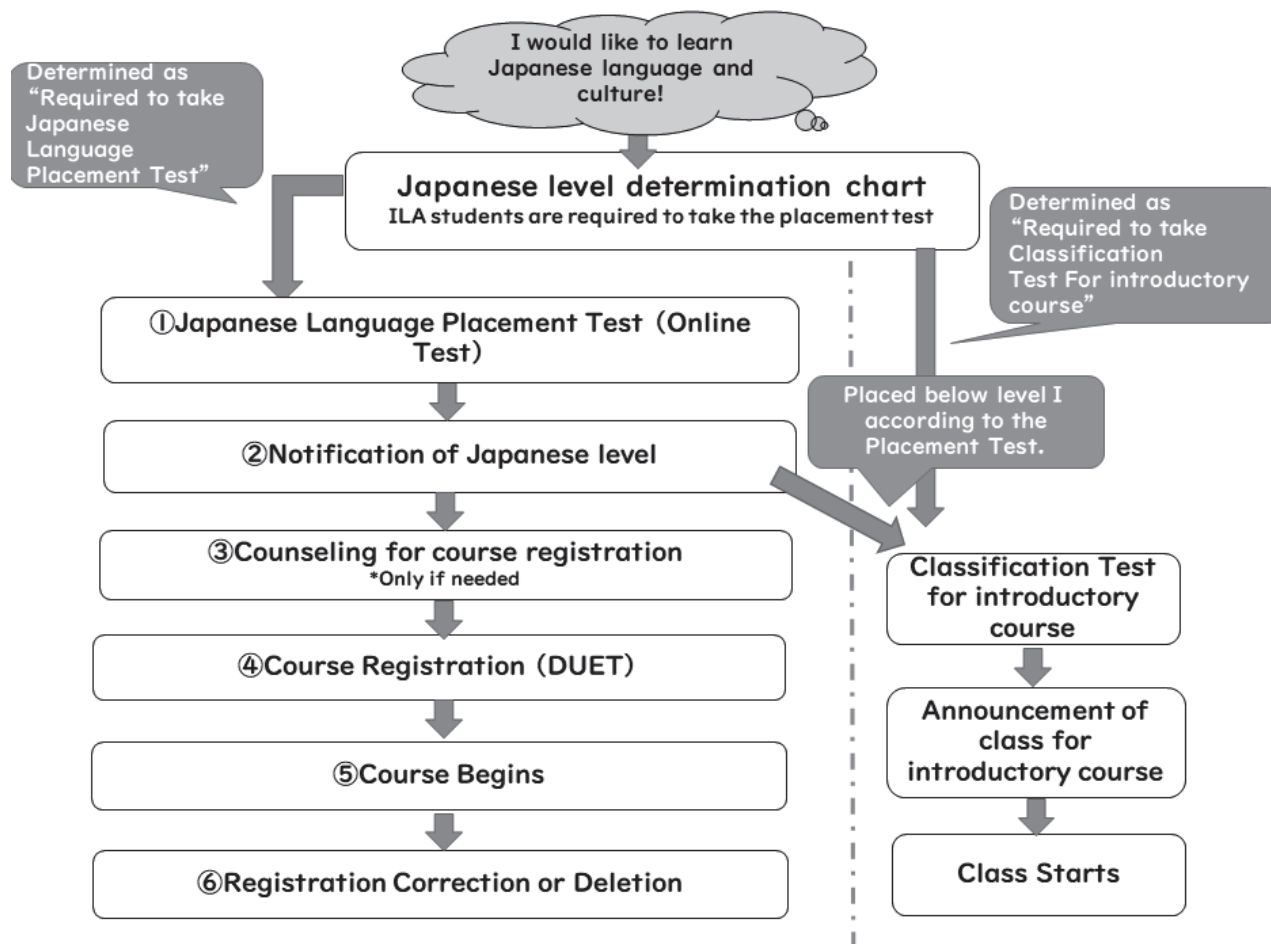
I would like to learn Japanese language and culture!

Determined as "Required to take Japanese Language Placement Test"

Japanese level determination chart
ILA students are required to take the placement test

Determined as "Required to take Classification Test For introductory course"

①Japanese Language Placement Test (Online Test)

②Notification of Japanese level

Placed below level I according to the Placement Test.

③Counseling for course registration
*Only if needed

④Course Registration (DUET)

⑤Course Begins

⑥Registration Correction or Deletion

Classification Test for introductory course

Announcement of class for introductory course

Class Starts